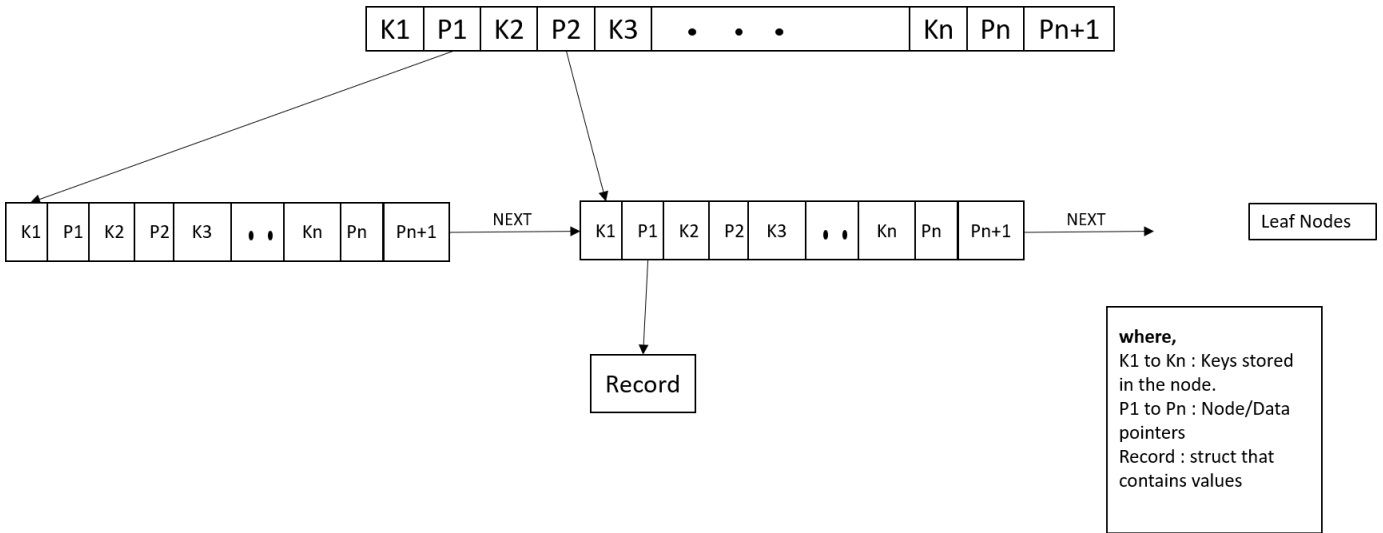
| K1 | P1 | K2 | P2 | K3 | • • • | Kn | Pn | Pn+1 |
|---|---|---|---|---|---|---|---|---|

| K1 | P1 | K2 | P2 | K3 | • • | Kn | Pn | Pn+1 |
|---|---|---|---|---|---|---|---|---|

NEXT

| K1 | P1 | K2 | P2 | K3 | • • | Kn | Pn | Pn+1 |
|---|---|---|---|---|---|---|---|---|

NEXT

Leaf Nodes

Record

**where,**
K1 to Kn : Keys stored in the node.
P1 to Pn : Node/Data pointers
Record : struct that contains values